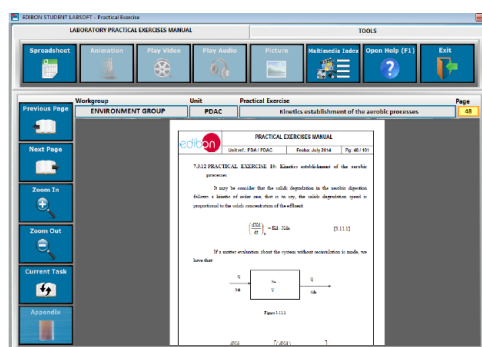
EDIBON STUDENT LABSOFT - Practical Exercise

LABORATORY PRACTICAL EXERCISES MANUAL

TOOLS

Spreadsheet

Animation

Play Video

Play Audio

Picture

Multimedia Index

Open Help (F1)

Exit

Previous Page

Next Page

Zoom In

Zoom Out

Current Task

Appendix

| Workgroup | Unit | Practical Exercise | Page |
|---|---|---|---|
| ENVIRONMENT GROUP | PDAC | Kinetics establishment of the aerobic processes | 48 |

PRACTICAL EXERCISES MANUAL

edibon

Unit ref.: EDA / PDAC | Edition: July 2014 | Pg. 48 / 131

7.3.12 PRACTICAL EXERCISE 10: Kinetics establishment of the aerobic processes.

It may be consider that the solids degradation in the aerobic digestion follows a kinetic of order one, that is to say, the solids degradation speed is proportional to the solids concentration of the effluent.

$\left(\frac{dXd}{dt}\right)_r = Kd \cdot Xdo$ [5.11.1]

If a matter evaluation about the system without accumulation is made, we have that:

Q

Xdi

Xd

V

Q

Xde

Figure 5.11.1

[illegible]